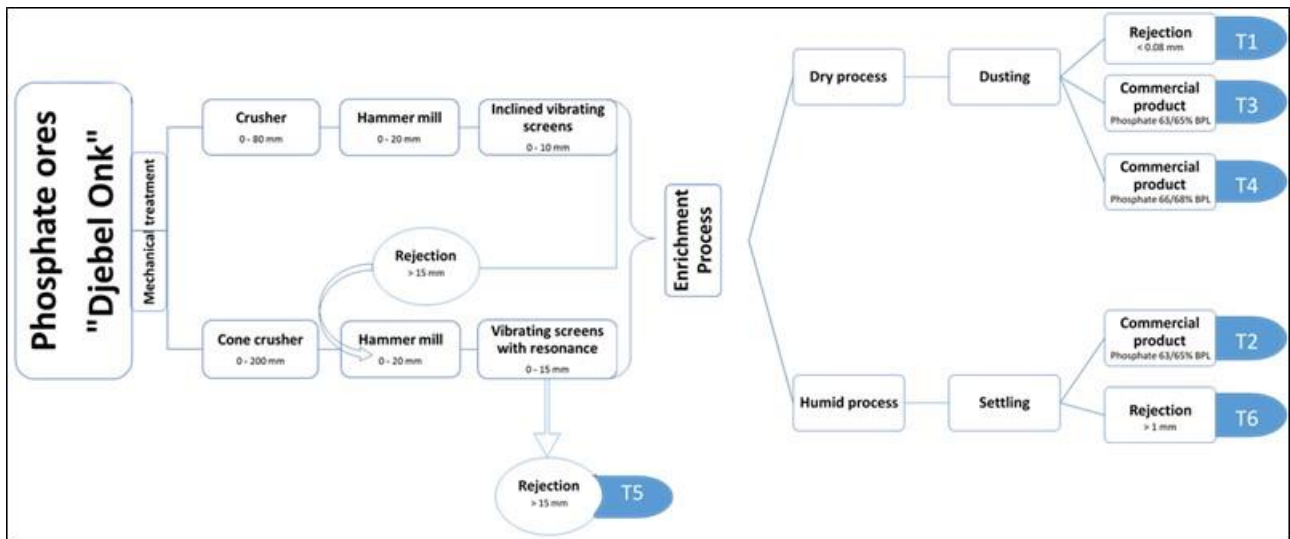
Phosphate ores "Djebel Onk"

Mechanical treatment

Crusher
0 - 80 mm

Hammer mill
0 - 20 mm

Inclined vibrating screens
0 - 10 mm

Rejection
> 15 mm

Cone crusher
0 - 200 mm

Hammer mill
0 - 20 mm

Vibrating screens with resonance
0 - 15 mm

Rejection
> 15 mm
T5

Enrichment Process

Dry process

Dusting

Rejection
< 0.08 mm
T1

Commercial product
Phosphate 63/65% BPL
T3

Commercial product
Phosphate 66/68% BPL
T4

Humid process

Settling

Commercial product
Phosphate 63/65% BPL
T2

Rejection
> 1 mm
T6